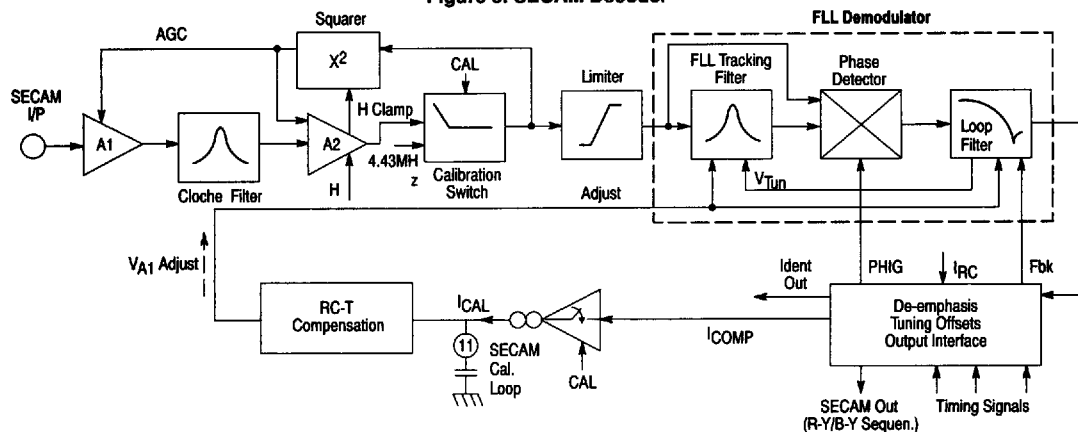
Figure 3. SECAM Decoder

FLL Demodulator

Squarer
$X^2$
AGC
CAL
Limiter
FLL Tracking Filter
Phase Detector
SECAM I/P
A1
Cloche Filter
A2
H Clamp
4.43MHz
H
Calibration Switch
Adjust
$V_{Tun}$
Loop Filter
$V_{A1}$ Adjust
RC-T Compensation
$I_{CAL}$
11
SECAM Cal. Loop
CAL
$I_{COMP}$
Ident Out
PHIG
$I_{RC}$
Fbk
De-emphasis Tuning Offsets Output Interface
SECAM Out (R-Y/B-Y Sequen.)
Timing Signals